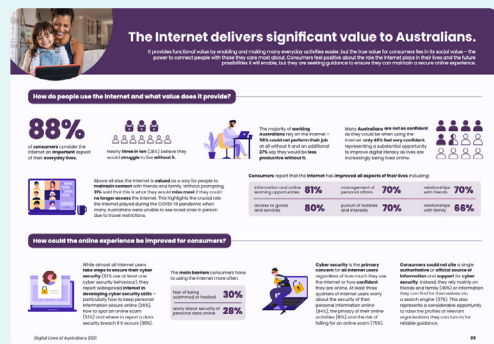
The Internet delivers significant value to Australians.

It provides functional value by enabling and making many everyday activities easier, but the true value for consumers lies in its social value – the power to connect people with those they care most about. Consumers feel positive about the role the internet plays in their lives and the future possibilities it will enable, but they are seeking guidance to ensure they can maintain a secure online experience.

How do people use the internet and what value does it provide?

88%

of consumers consider the internet an important aspect of their everyday lives.

Nearly three in ten (28%) believe they would struggle to live without it.

The majority of working Australians rely on the internet – 58% could not perform their job at all without it and an additional 27% say they would be less productive without it.

Many Australians are not as confident as they could be when using the internet: only 46% feel very confident, representing a substantial opportunity to improve digital literacy as lives are increasingly being lived online.

Above all else, the internet is valued as a way for people to maintain contact with friends and family. Without prompting, 51% said that this is what they would miss most if they could no longer access the internet. This highlights the crucial role the internet played during the COVID-19 pandemic when many Australians were unable to see loved ones in person due to travel restrictions.

Consumers report that the internet has improved all aspects of their lives including:

| | | | | | |
|---|---|---|---|---|---|
| information and online learning opportunities | 81% | management of personal affairs | 70% | relationships with friends | 70% |
| access to goods and services | 80% | pursuit of hobbies and interests | 70% | relationships with family | 66% |

How could the online experience be improved for consumers?

While almost all internet users take steps to ensure their cyber security (92% use at least one cyber security behaviour), they report widespread interest in developing cyber security skills – particularly how to keep personal information secure online (33%), how to spot an online scam (33%) and where to report a data security breach if it occurs (38%).

The main barriers consumers have to using the internet more often:

| | |
|---|---|
| fear of being scammed or hacked | 30% |
| worry about security of personal data online | 28% |

Cyber security is the primary concern for all internet users regardless of how much they use the internet or how confident they are online. At least three quarters of internet users worry about the security of their personal information online (84%), the privacy of their online activities (81%) and the risk of falling for an online scam (75%).

Consumers could not cite a single authoritative or official source of information and support for cyber security. Instead, they rely mainly on friends and family (48%) or information they can find for themselves via a search engine (37%). This also represents a considerable opportunity to raise the profiles of relevant organisations they can turn to for reliable guidance.

Digital Lives of Australians 2021

55